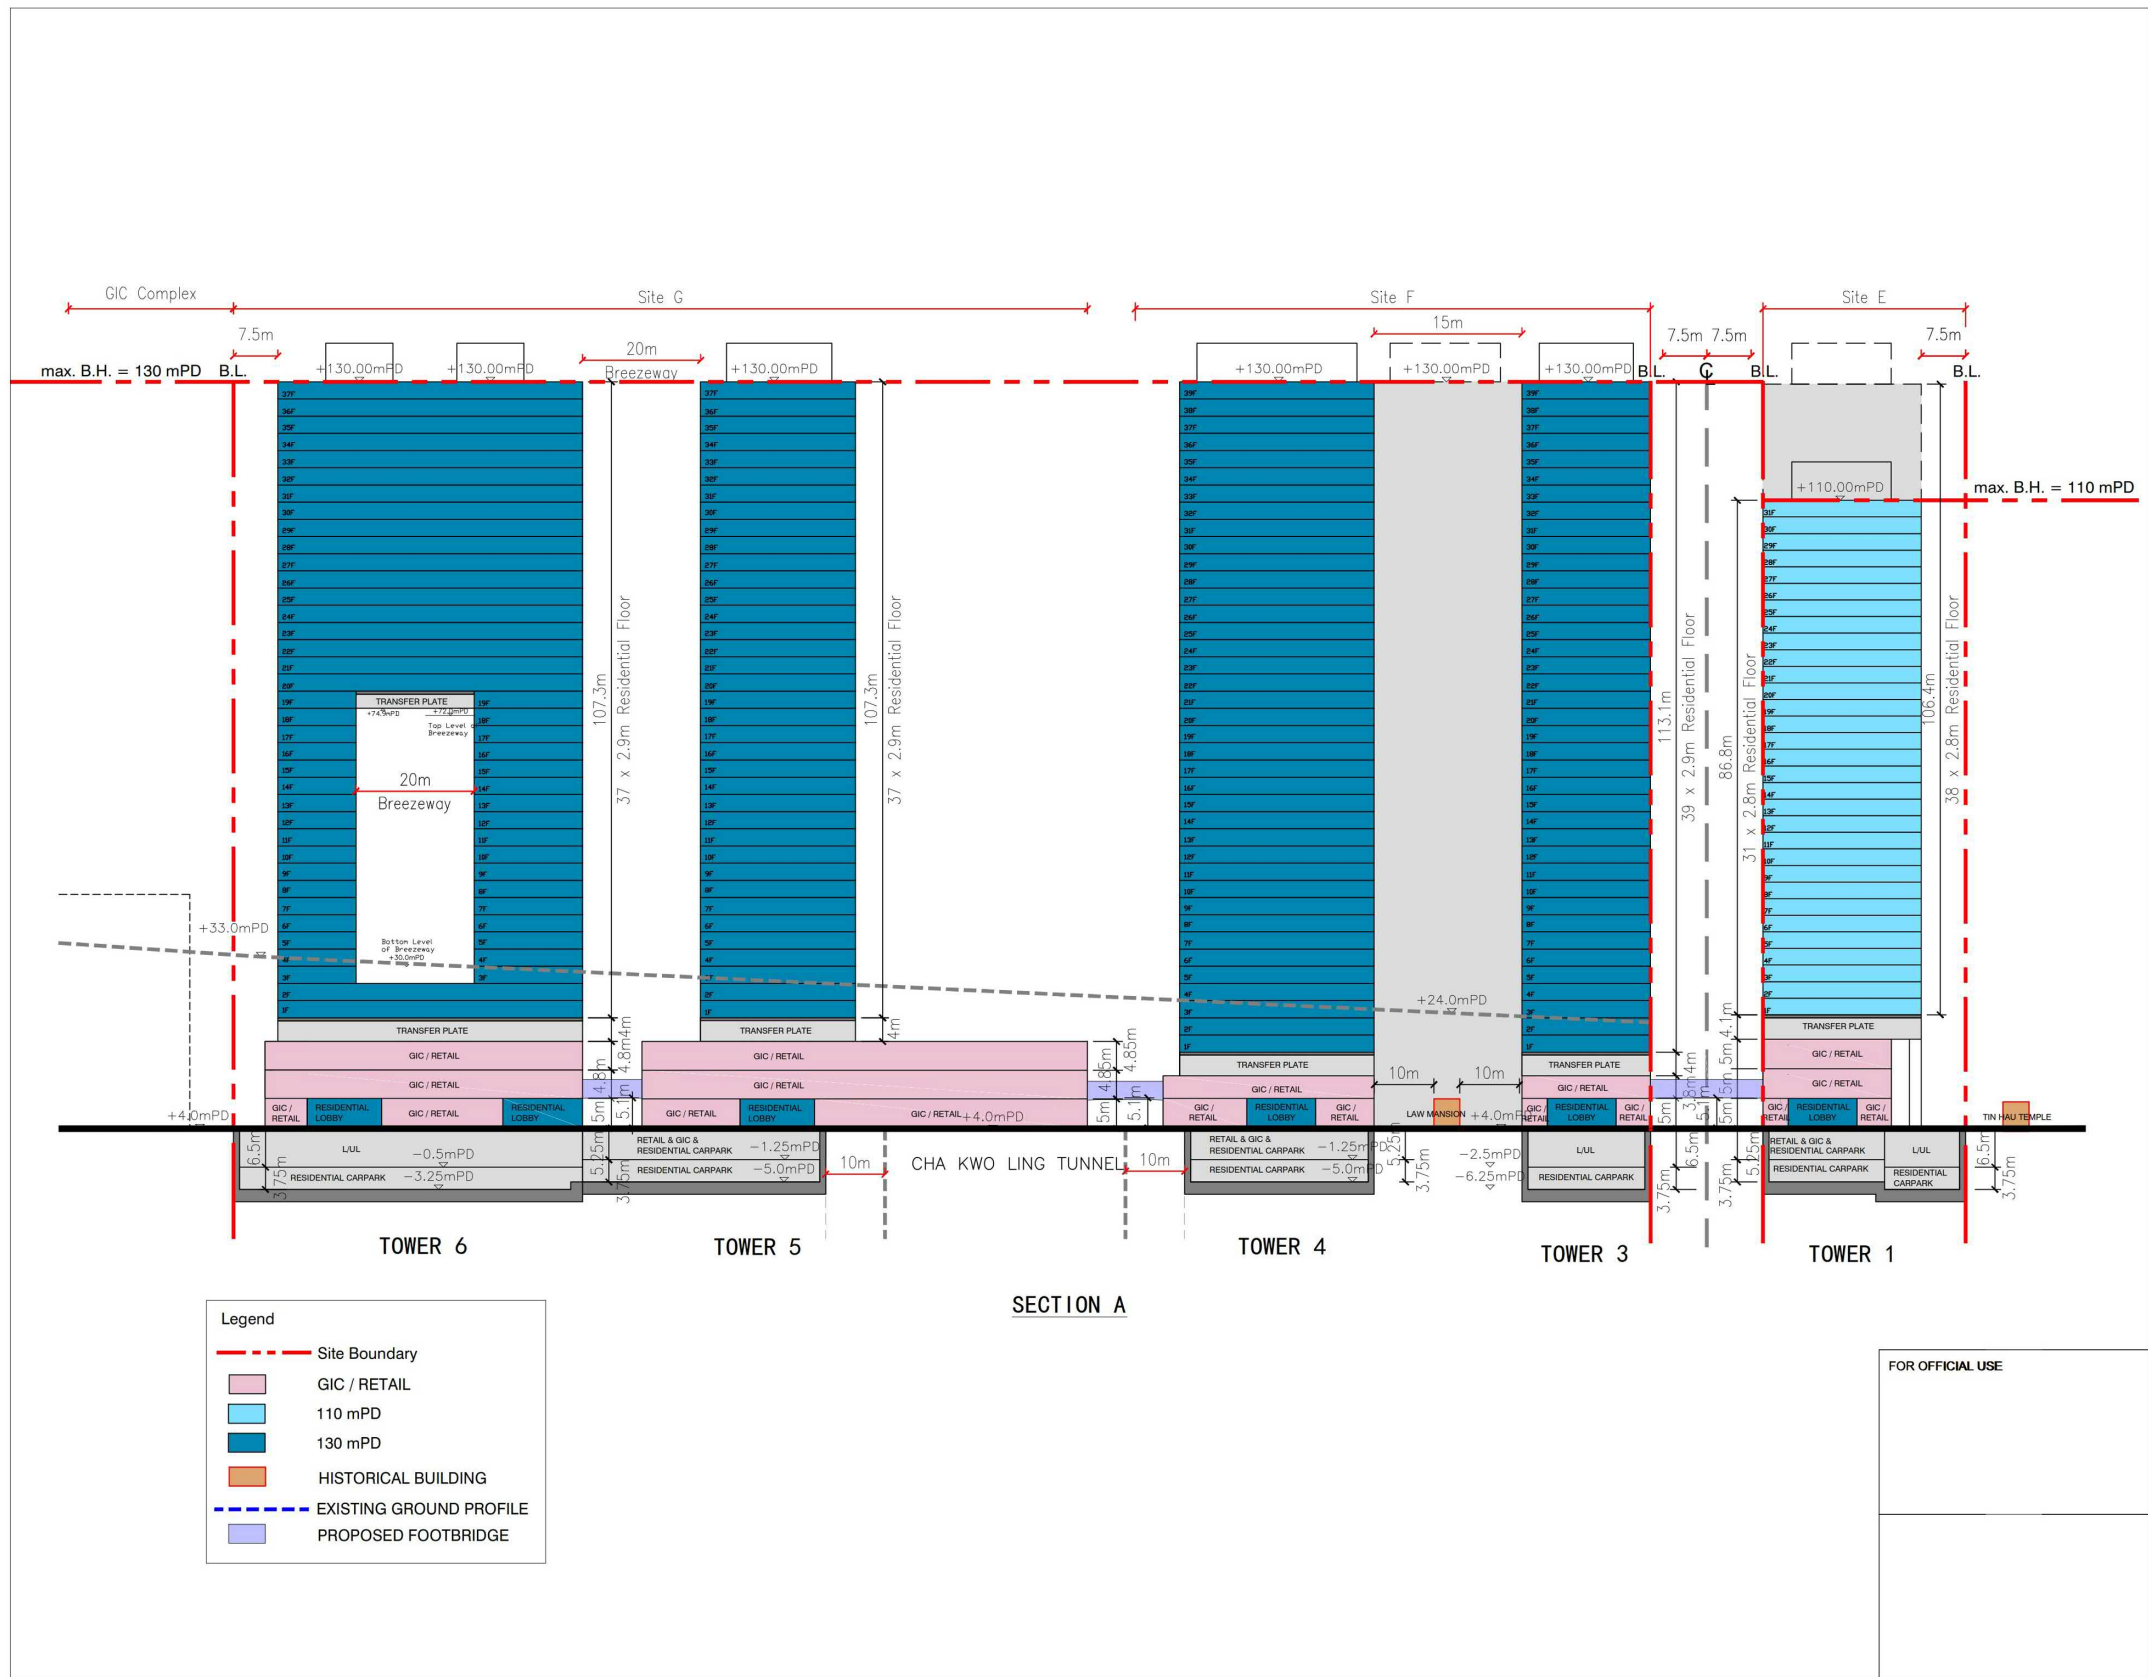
GIC Complex
Site G
Site F
Site E
7.5m
20m
15m
7.5m 7.5m
7.5m
max. B.H. = 130 mPD B.L.
+130.00mPD +130.00mPD
Breezeway
+130.00mPD
+130.00mPD +130.00mPD +130.00mPD B.L.
℄
B.L.
B.L.
+110.00mPD
max. B.H. = 110 mPD

TRANSFER PLATE
+74.5mPD +72.0mPD
Top Level of Breezeway
20m
Breezeway
Bottom Level of Breezeway +30.0mPD

107.3m 37 x 2.9m Residential Floor
107.3m 37 x 2.9m Residential Floor
113.1m 39 x 2.9m Residential Floor
86.8m 31 x 2.8m Residential Floor
106.4m 38 x 2.8m Residential Floor

+33.0mPD
+24.0mPD

TRANSFER PLATE
GIC / RETAIL
GIC / RETAIL
GIC / RETAIL
RESIDENTIAL LOBBY
+4.0mPD
4m 4.8m 4.8m 5m 5.1m
4.85m 4.85m 5m 5.1m
4m 3.8m 5.1m 5m 5m 4.1m
10m 10m
LAW MANSION
+4.0mPD
TIN HAU TEMPLE

L/UL
RESIDENTIAL CARPARK
-0.5mPD
-3.25mPD
6.5m 3.75m
RETAIL & GIC & RESIDENTIAL CARPARK
RESIDENTIAL CARPARK
-1.25mPD
-5.0mPD
5.25m 3.75m
10m
CHA KWO LING TUNNEL
10m
-2.5mPD
-6.25mPD

TOWER 6
TOWER 5
TOWER 4
TOWER 3
TOWER 1

SECTION A

Legend
Site Boundary
GIC / RETAIL
110 mPD
130 mPD
HISTORICAL BUILDING
EXISTING GROUND PROFILE
PROPOSED FOOTBRIDGE

FOR OFFICIAL USE